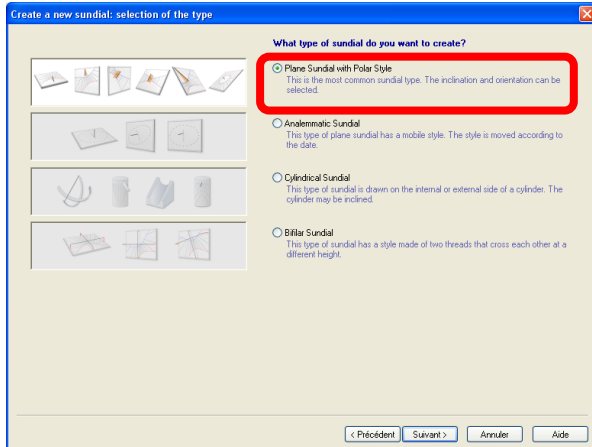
Create a new sundial: selection of the type

What type of sundial do you want to create?

Plane Sundial with Polar Style
This is the most common sundial type. The inclination and orientation can be selected.

Analemmatic Sundial
This type of plane sundial has a mobile style. The style is moved according to the date.

Cylindrical Sundial
This type of sundial is drawn on the internal or external side of a cylinder. The cylinder may be inclined.

Bifilar Sundial
This type of sundial has a style made of two threads that cross each other at a different height.

< Précédent | Suivant > | Annuler | Aide